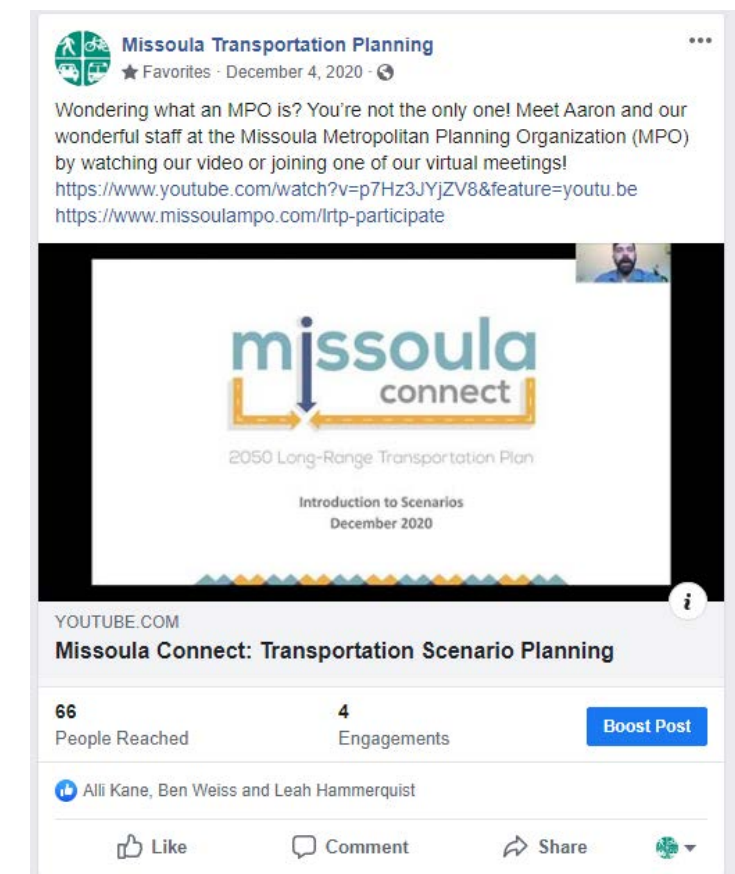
Missoula Transportation Planning
★ Favorites · December 4, 2020 ·

•••

Wondering what an MPO is? You're not the only one! Meet Aaron and our wonderful staff at the Missoula Metropolitan Planning Organization (MPO) by watching our video or joining one of our virtual meetings!
https://www.youtube.com/watch?v=p7Hz3JYjZV8&feature=youtu.be
https://www.missoulampo.com/lrtp-participate

missoula
connect

2050 Long-Range Transportation Plan

Introduction to Scenarios
December 2020

i

YOUTUBE.COM
Missoula Connect: Transportation Scenario Planning

66
People Reached

4
Engagements

Boost Post

Alli Kane, Ben Weiss and Leah Hammerquist

Like

Comment

Share